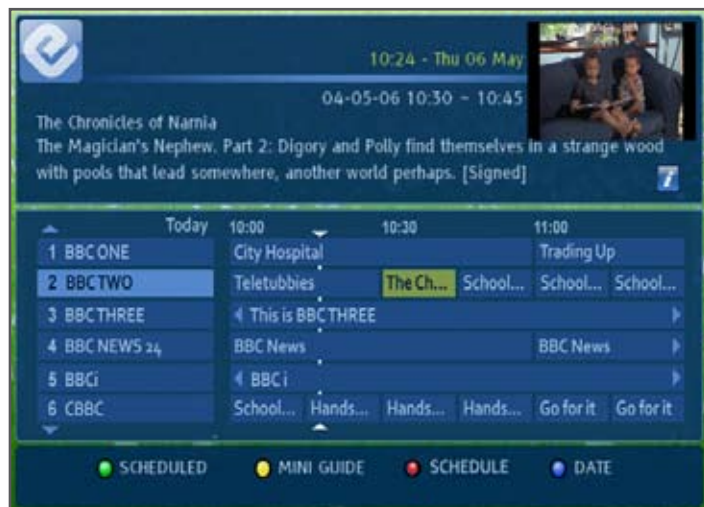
10:24 - Thu 06 May

04-05-06 10:30 - 10:45

The Chronicles of Narnia
The Magician's Nephew. Part 2: Digory and Polly find themselves in a strange wood with pools that lead somewhere, another world perhaps. [Signed]

i

| Today | 10:00 | 10:30 | 11:00 |
|---|---|---|---|
| 1 BBC ONE | City Hospital | | Trading Up |
| 2 BBC TWO | Teletubbies | The Ch... School... | School... School... |
| 3 BBC THREE | This is BBC THREE | | |
| 4 BBC NEWS 24 | BBC News | | BBC News |
| 5 BBCi | BBC i | | |
| 6 CBBC | School... Hands... | Hands... Hands... | Go for it Go for it |

SCHEDULED MINI GUIDE SCHEDULE DATE